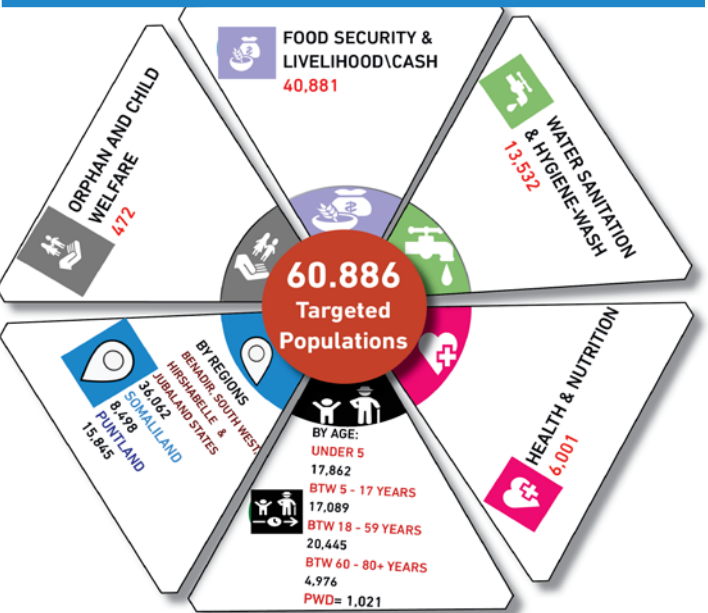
FOOD SECURITY & LIVELIHOOD\CASH
40,881

WATER SANITATION & HYGIENE-WASH
13,532

ORPHAN AND CHILD WELFARE
472

60.886
Targeted Populations

BY REGIONS
BENADIR, SOUTH WEST, HIRSHABELLE & JUBALAND STATES
36,062
SOMALILAND
8,498
PUNTLAND
15,845

HEALTH & NUTRITION
6,001

BY AGE:
UNDER 5
17,862
BTW 5 - 17 YEARS
17,089
BTW 18 - 59 YEARS
20,445
BTW 60 - 80+ YEARS
4,976
PWD= 1,021